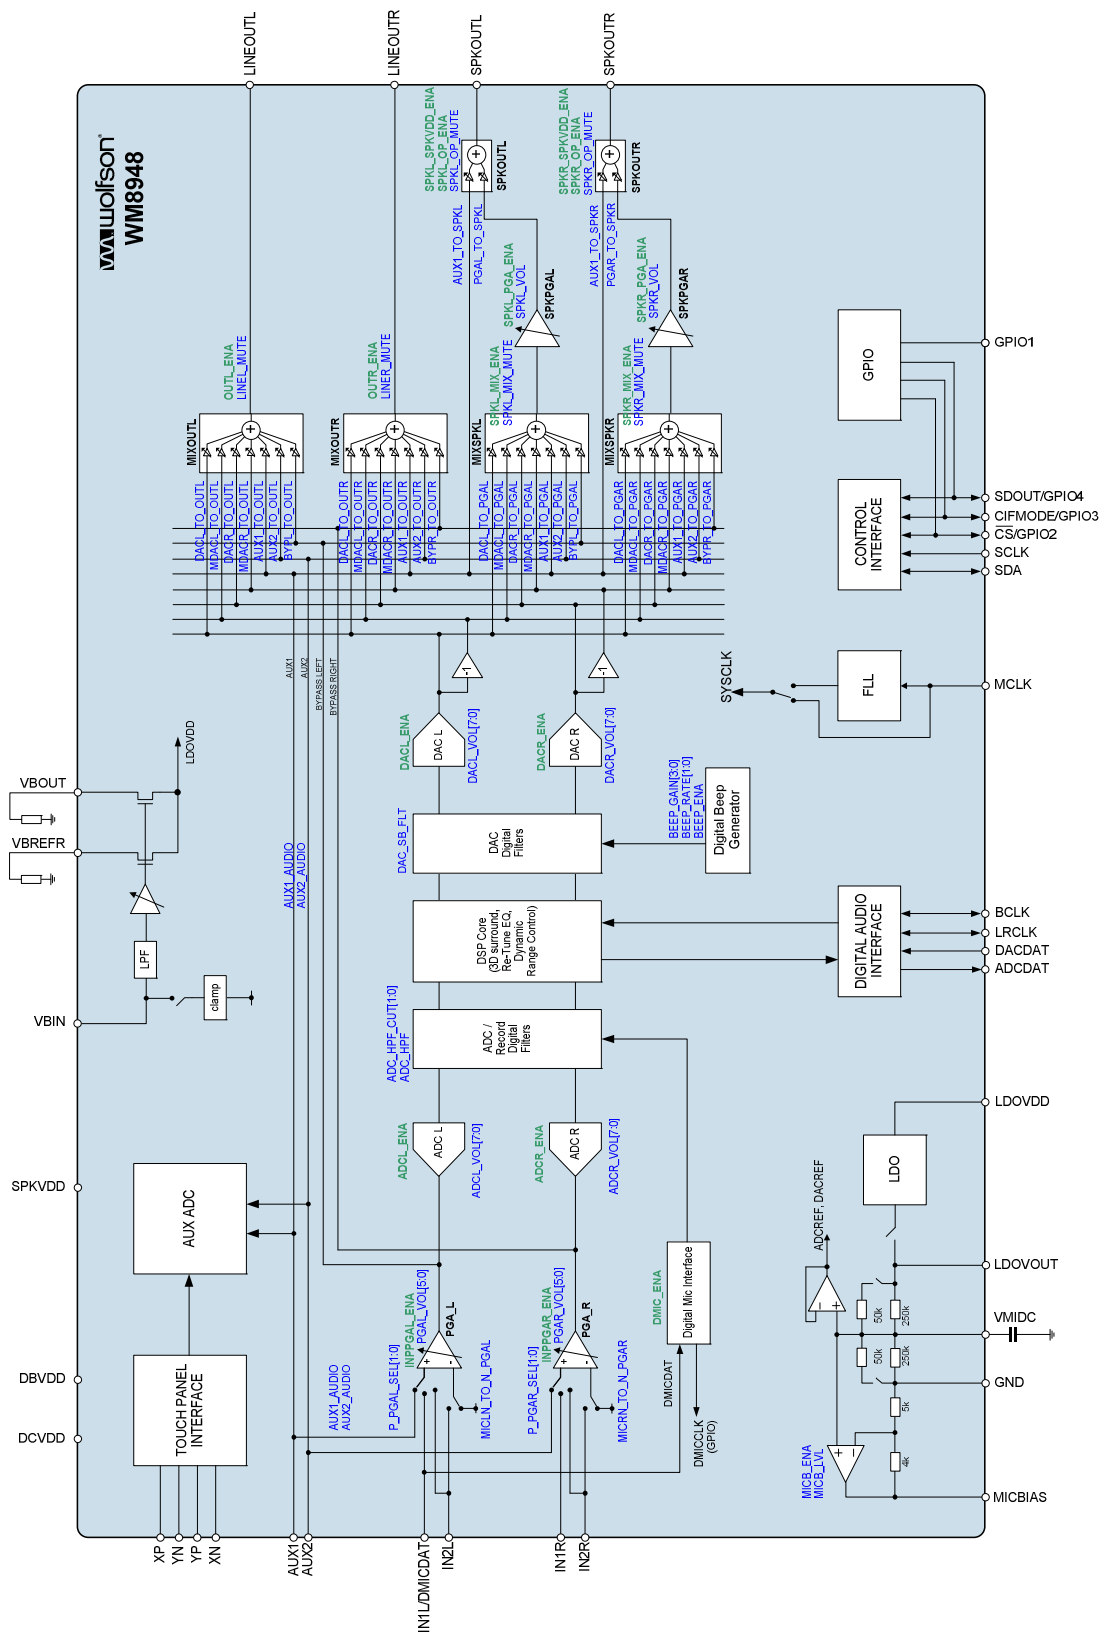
LINEOUTL
LINEOUTR
SPKOUTL
SPKOUTR

wolfson
WM8948

SPKL_SPKVDD_ENA
SPKL_OP_ENA
SPKL_OP_MUTE
SPKOUTL

SPKR_SPKVDD_ENA
SPKR_OP_ENA
SPKR_OP_MUTE
SPKOUTR

AUX1_TO_SPKL
PGAL_TO_SPKL
SPKL_PGA_ENA
SPKL_VOL
SPKPGAL

AUX1_TO_SPKR
PGAR_TO_SPKR
SPKR_PGA_ENA
SPKR_VOL
SPKPGAR

OUTL_ENA
LINEL_MUTE
OUTR_ENA
LINER_MUTE
SPKL_MIX_ENA
SPKL_MIX_MUTE
SPKR_MIX_ENA
SPKR_MIX_MUTE

MIXOUTL
MIXOUTR
MIXSPKL
MIXSPKR

DACL_TO_OUTL
MDACL_TO_OUTL
DACR_TO_OUTL
MDACR_TO_OUTL
AUX1_TO_OUTL
AUX2_TO_OUTL
BYPL_TO_OUTL

DACL_TO_OUTR
MDACL_TO_OUTR
DACR_TO_OUTR
MDACR_TO_OUTR
AUX1_TO_OUTR
AUX2_TO_OUTR
BYPR_TO_OUTR

DACL_TO_PGAL
MDACL_TO_PGAL
DACR_TO_PGAL
MDACR_TO_PGAL
AUX1_TO_PGAL
AUX2_TO_PGAL
BYPL_TO_PGAL

DACL_TO_PGAR
MDACL_TO_PGAR
DACR_TO_PGAR
MDACR_TO_PGAR
AUX1_TO_PGAR
AUX2_TO_PGAR
BYPR_TO_PGAR

GPIO
GPIO1
CONTROL INTERFACE
SDOUT/GPIO4
CIFMODE/GPIO3
$\overline{CS}$/GPIO2
SCLK
SDA

AUX1
AUX2
BYPASS LEFT
BYPASS RIGHT
-1
-1
SYSCLK
FLL
MCLK

LDOVDD
VBOUT
VBREFR
DACL_ENA
DAC L
DACL_VOL[7:0]
DACR_ENA
DAC R
DACR_VOL[7:0]
BEEP_GAIN[3:0]
BEEP_RATE[1:0]
BEEP_ENA
Digital Beep Generator
DAC_SB_FLT
DAC Digital Filters
AUX1_AUDIO
AUX2_AUDIO
DSP Core (3D surround, Re-Tune EQ, Dynamic Range Control)
DIGITAL AUDIO INTERFACE
BCLK
LRCLK
DACDAT
ADCDAT
LPF
clamp
VBIN
ADC_HPF_CUT[1:0]
ADC_HPF
ADC / Record Digital Filters
LDOVDD
ADCL_ENA
ADC L
ADCL_VOL[7:0]
ADCR_ENA
ADC R
ADCR_VOL[7:0]
LDO
SPKVDD
AUX ADC
ADCREF, DACREF
LDOVOUT
DMIC_ENA
Digital Mic Interface
INPPGAL_ENA
PGAL_VOL[5:0]
PGA_L
INPPGAR_ENA
PGAR_VOL[5:0]
PGA_R
50k
250k
50k
250k
VMIDC
GND
5k
4k
DBVDD
TOUCH PANEL INTERFACE
AUX1_AUDIO
AUX2_AUDIO
P_PGAL_SEL[1:0]
MICLN_TO_N_PGAL
P_PGAR_SEL[1:0]
MICRN_TO_N_PGAR
DMICDAT
DMICCLK (GPIO)
MICB_ENA
MICB_LVL
MICBIAS
DCVDD
XP
YN
YP
XN
AUX1
AUX2
IN1L/DMICDAT
IN2L
IN1R
IN2R